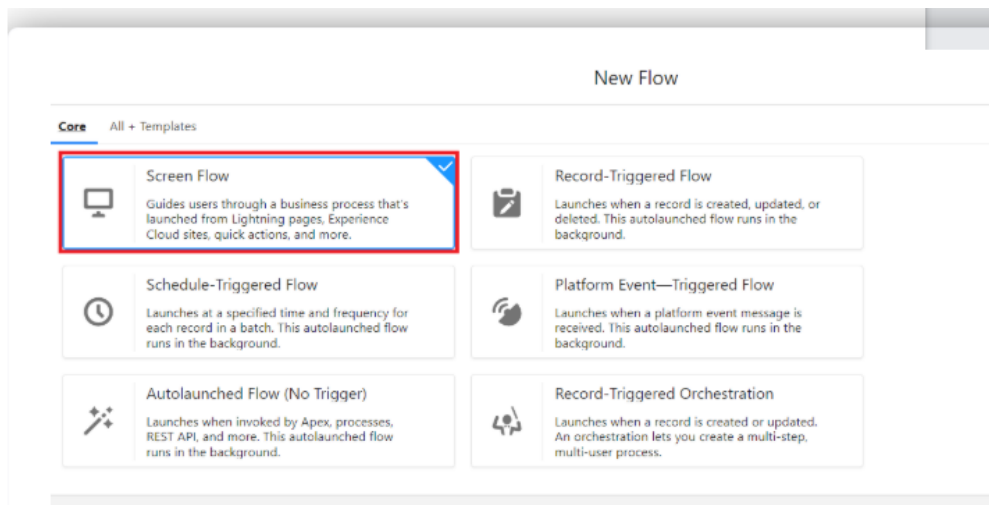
New Flow

Core All + Templates

Screen Flow
Guides users through a business process that's launched from Lightning pages, Experience Cloud sites, quick actions, and more.

Record-Triggered Flow
Launches when a record is created, updated, or deleted. This autolaunched flow runs in the background.

Schedule-Triggered Flow
Launches at a specified time and frequency for each record in a batch. This autolaunched flow runs in the background.

Platform Event—Triggered Flow
Launches when a platform event message is received. This autolaunched flow runs in the background.

Autolaunched Flow (No Trigger)
Launches when invoked by Apex, processes, REST API, and more. This autolaunched flow runs in the background.

Record-Triggered Orchestration
Launches when a record is created or updated. An orchestration lets you create a multi-step, multi-user process.